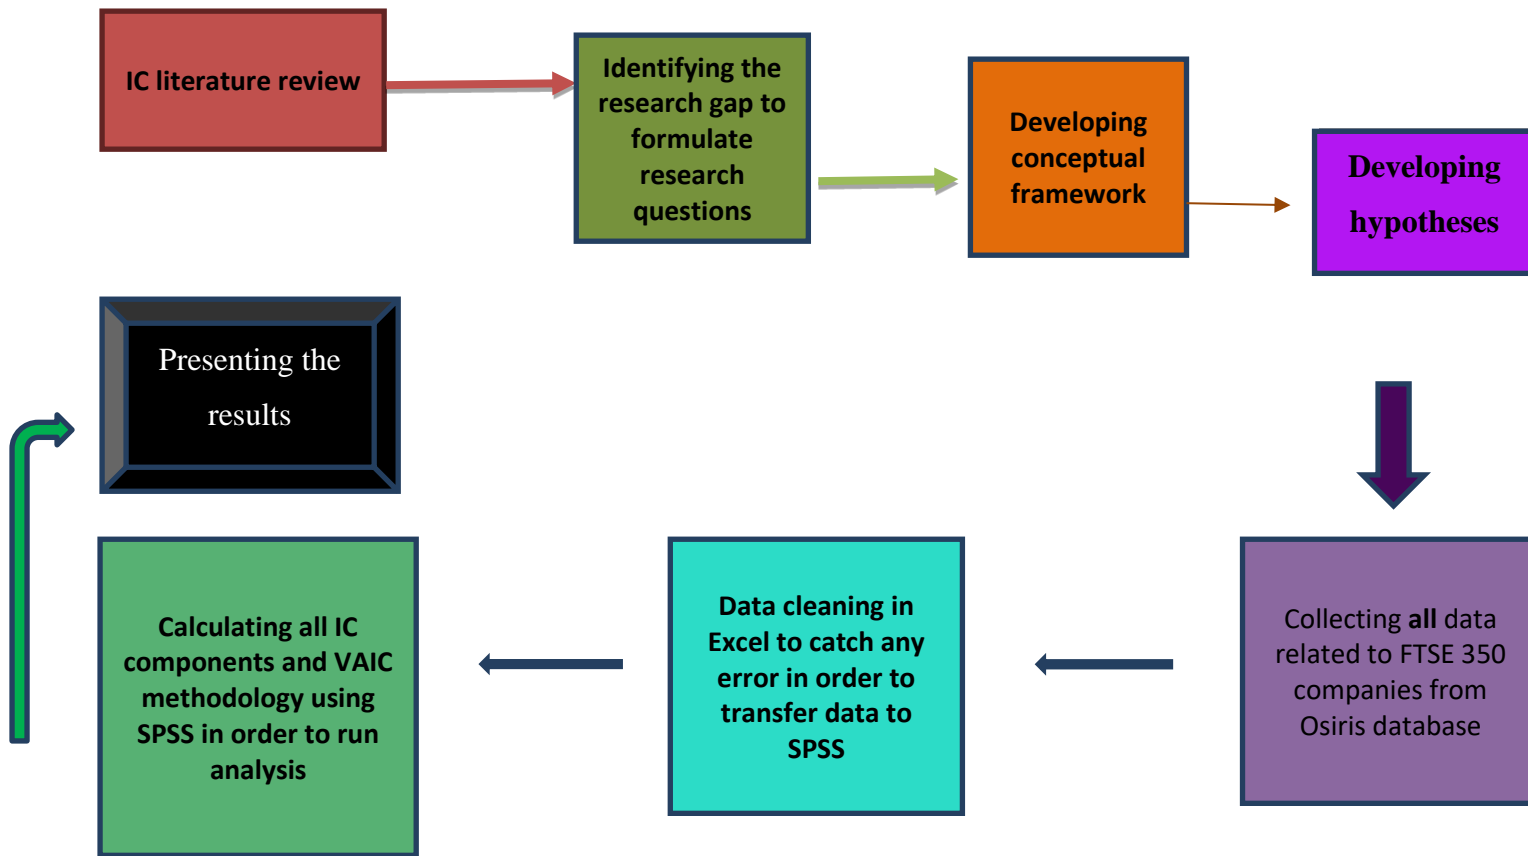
IC literature review

Identifying the research gap to formulate research questions

Developing conceptual framework

Developing hypotheses

Collecting all data related to FTSE 350 companies from Osiris database

Data cleaning in Excel to catch any error in order to transfer data to SPSS

Calculating all IC components and VAIC methodology using SPSS in order to run analysis

Presenting the results